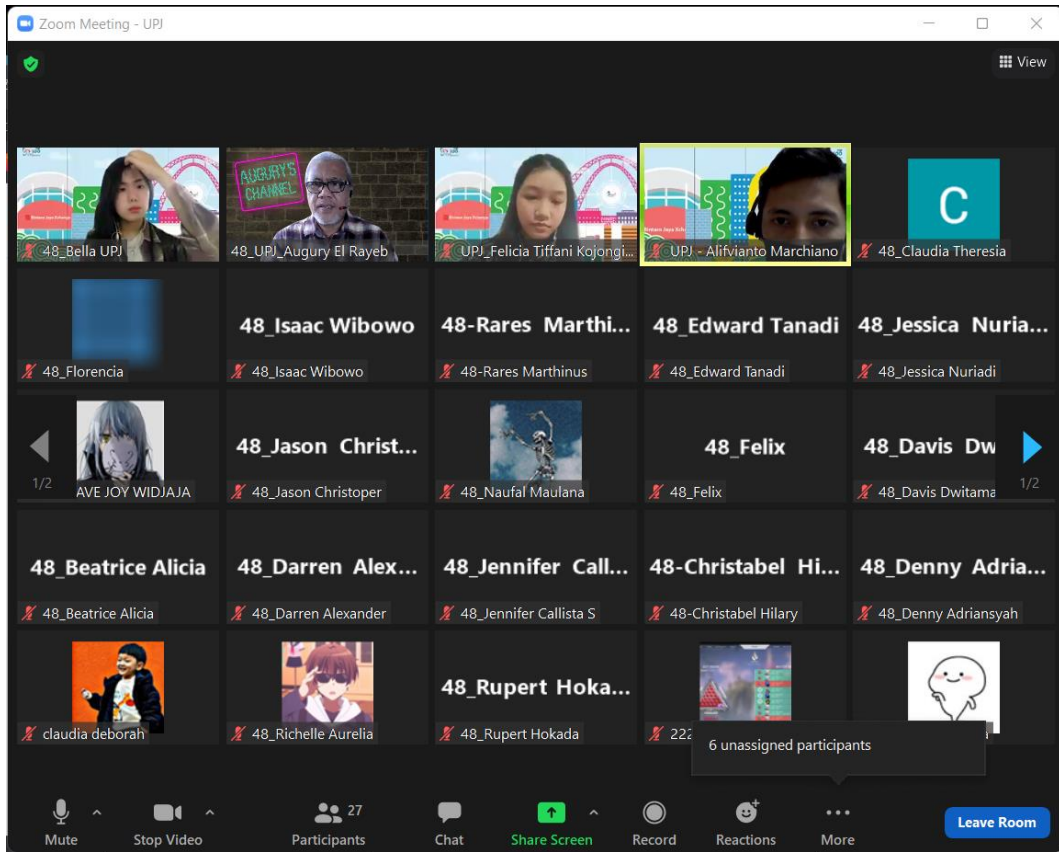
Zoom Meeting - UPJ

View

AUGURY'S CHANNEL

48_Bella UPJ

48_UPJ_Augury El Rayeb

UPJ_Felicia Tiffani Kojongi...

UPJ - Alifvianto Marchiano

C

48_Claudia Theresia

48_Florencia

48_Isaac Wibowo

48_Isaac Wibowo

48-Rares Marthi...

48-Rares Marthinus

48_Edward Tanadi

48_Edward Tanadi

48_Jessica Nuria...

48_Jessica Nuriadi

1/2

AVE JOY WIDJAJA

48_Jason Christ...

48_Jason Christoper

48_Naufal Maulana

48_Felix

48_Felix

48_Davis Dw

48_Davis Dwitama

1/2

48_Beatrice Alicia

48_Beatrice Alicia

48_Darren Alex...

48_Darren Alexander

48_Jennifer Call...

48_Jennifer Callista S

48-Christabel Hi...

48-Christabel Hilary

48_Denny Adria...

48_Denny Adriansyah

claudia deborah

48_Richelle Aurelia

48_Rupert Hoka...

48_Rupert Hokada

222

6 unassigned participants

Mute

Stop Video

27

Participants

Chat

Share Screen

Record

Reactions

More

Leave Room